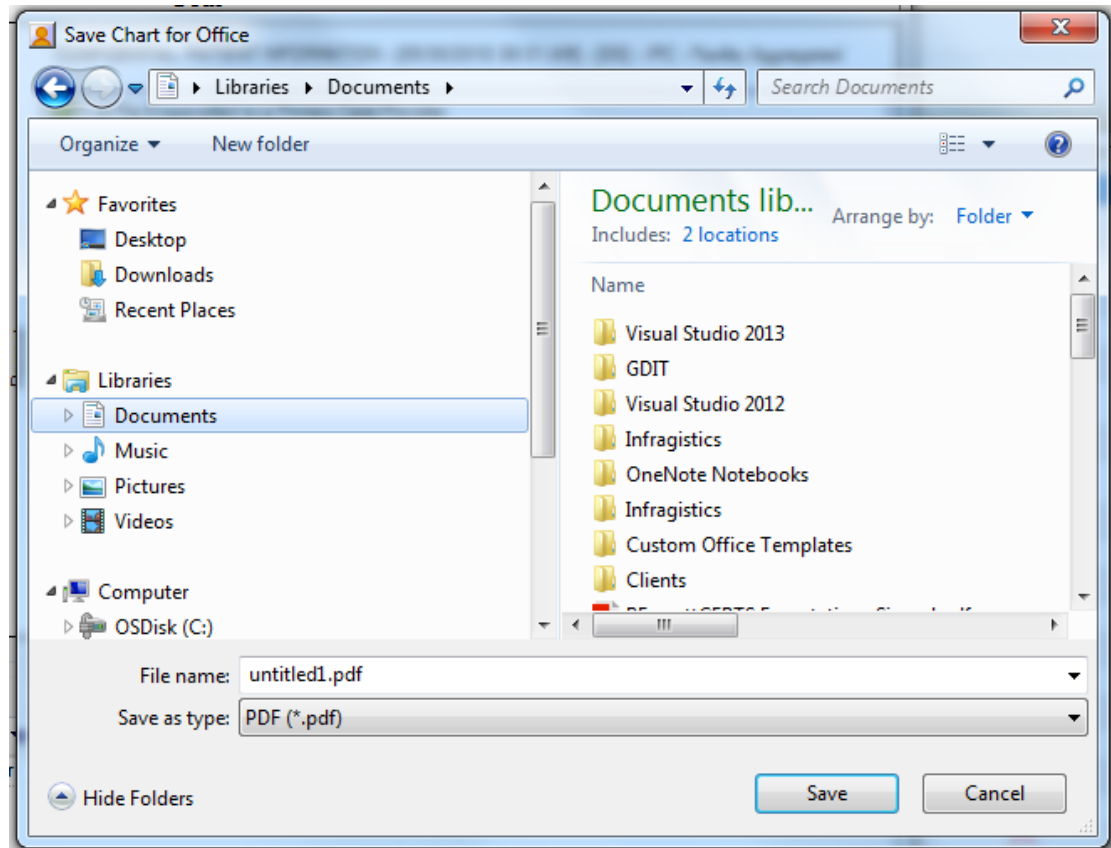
Save Chart for Office

Libraries ▸ Documents ▸

Search Documents

Organize ▾ New folder

Favorites
Desktop
Downloads
Recent Places

Libraries
Documents
Music
Pictures
Videos

Computer
OSDisk (C:)

Documents lib...
Includes: 2 locations
Arrange by: Folder ▾

Name
Visual Studio 2013
GDIT
Visual Studio 2012
Infragistics
OneNote Notebooks
Infragistics
Custom Office Templates
Clients
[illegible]

File name: untitled1.pdf
Save as type: PDF (*.pdf)

Hide Folders

Save
Cancel